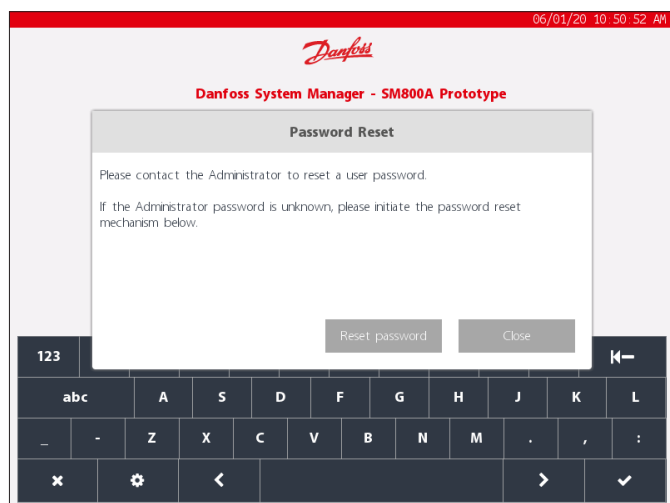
06/01/20 10:50:52 AM

Danfoss

Danfoss System Manager - SM800A Prototype

Password Reset

Please contact the Administrator to reset a user password.

If the Administrator password is unknown, please initiate the password reset mechanism below.

Reset password

Close

123

abc A S D F G H J K L

_ - Z X C V B N M . , :